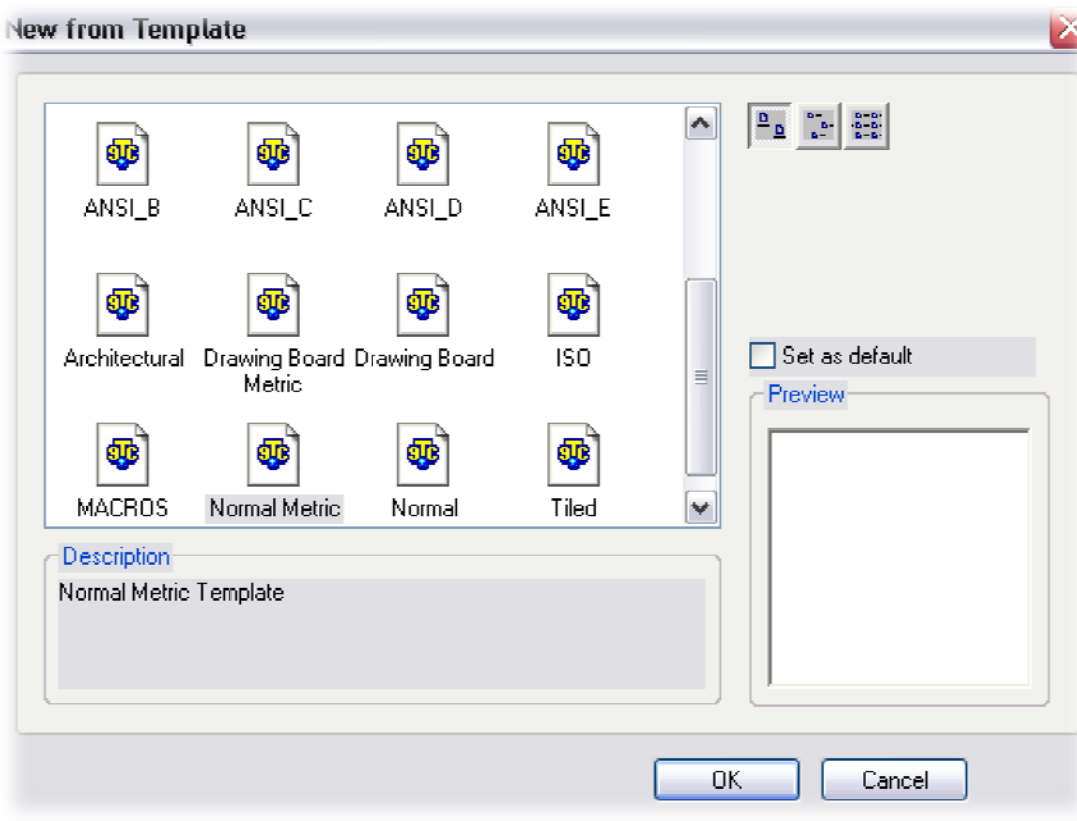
New from Template

ANSI_B
ANSI_C
ANSI_D
ANSI_E
Architectural
Drawing Board Metric
Drawing Board
ISO
MACROS
Normal Metric
Normal
Tiled

Set as default

Preview

Description

Normal Metric Template

OK
Cancel